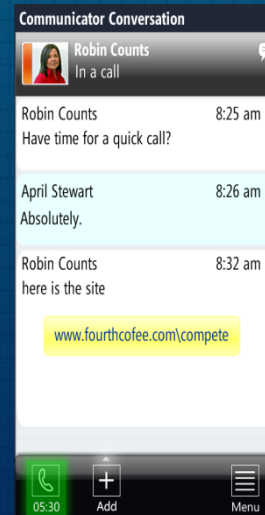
Communicator Conversation

Robin Counts
In a call

Robin Counts 8:25 am
Have time for a quick call?

April Stewart 8:26 am
Absolutely.

Robin Counts 8:32 am
here is the site

www.fourthcofee.com\compete

05:30

Add

Menu